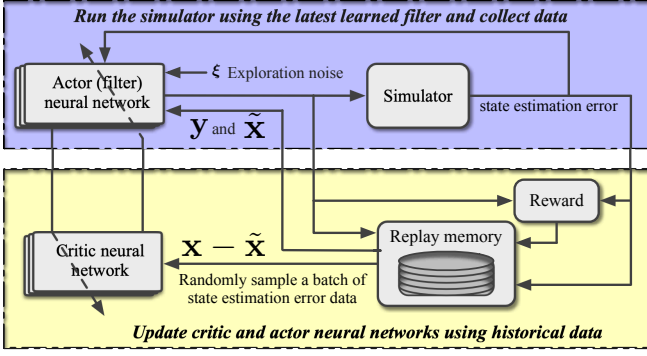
Run the simulator using the latest learned filter and collect data

Actor (filter) neural network

$\xi$ Exploration noise

Simulator

state estimation error

$\mathbf{y}$ and $\tilde{\mathbf{x}}$

Reward

Critic neural network

$\mathbf{x} - \tilde{\mathbf{x}}$

Replay memory

Randomly sample a batch of state estimation error data

Update critic and actor neural networks using historical data